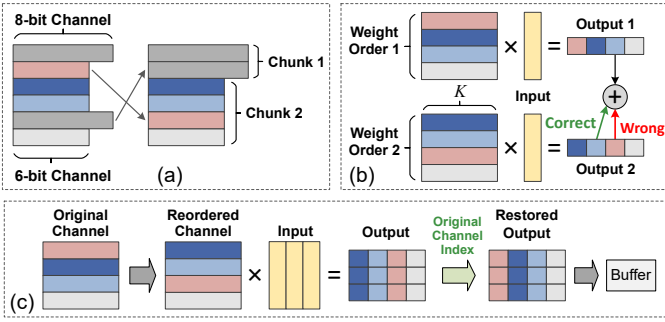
8-bit Channel

6-bit Channel

Chunk 1

Chunk 2

(a)

Weight Order 1

$\times$

=

Output 1

$K$

Input

Weight Order 2

$\times$

=

Correct

Wrong

Output 2

(b)

Original Channel

Reordered Channel

$\times$

Input

=

Output

Original Channel Index

Restored Output

Buffer

(c)